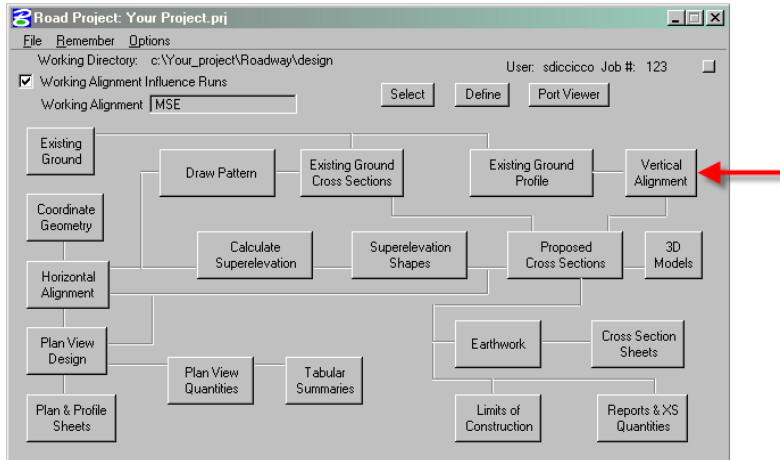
Road Project: Your Project.prj

File Remember Options

Working Directory: c:\Your_project\Roadway\design

User: sdiccicco Job #: 123

Working Alignment Influence Runs

Working Alignment MSE

Select

Define

Port Viewer

Existing Ground

Draw Pattern

Existing Ground Cross Sections

Existing Ground Profile

Vertical Alignment

Coordinate Geometry

Calculate Superelevation

Superelevation Shapes

Proposed Cross Sections

3D Models

Horizontal Alignment

Earthwork

Cross Section Sheets

Plan View Design

Plan View Quantities

Tabular Summaries

Plan & Profile Sheets

Limits of Construction

Reports & XS Quantities